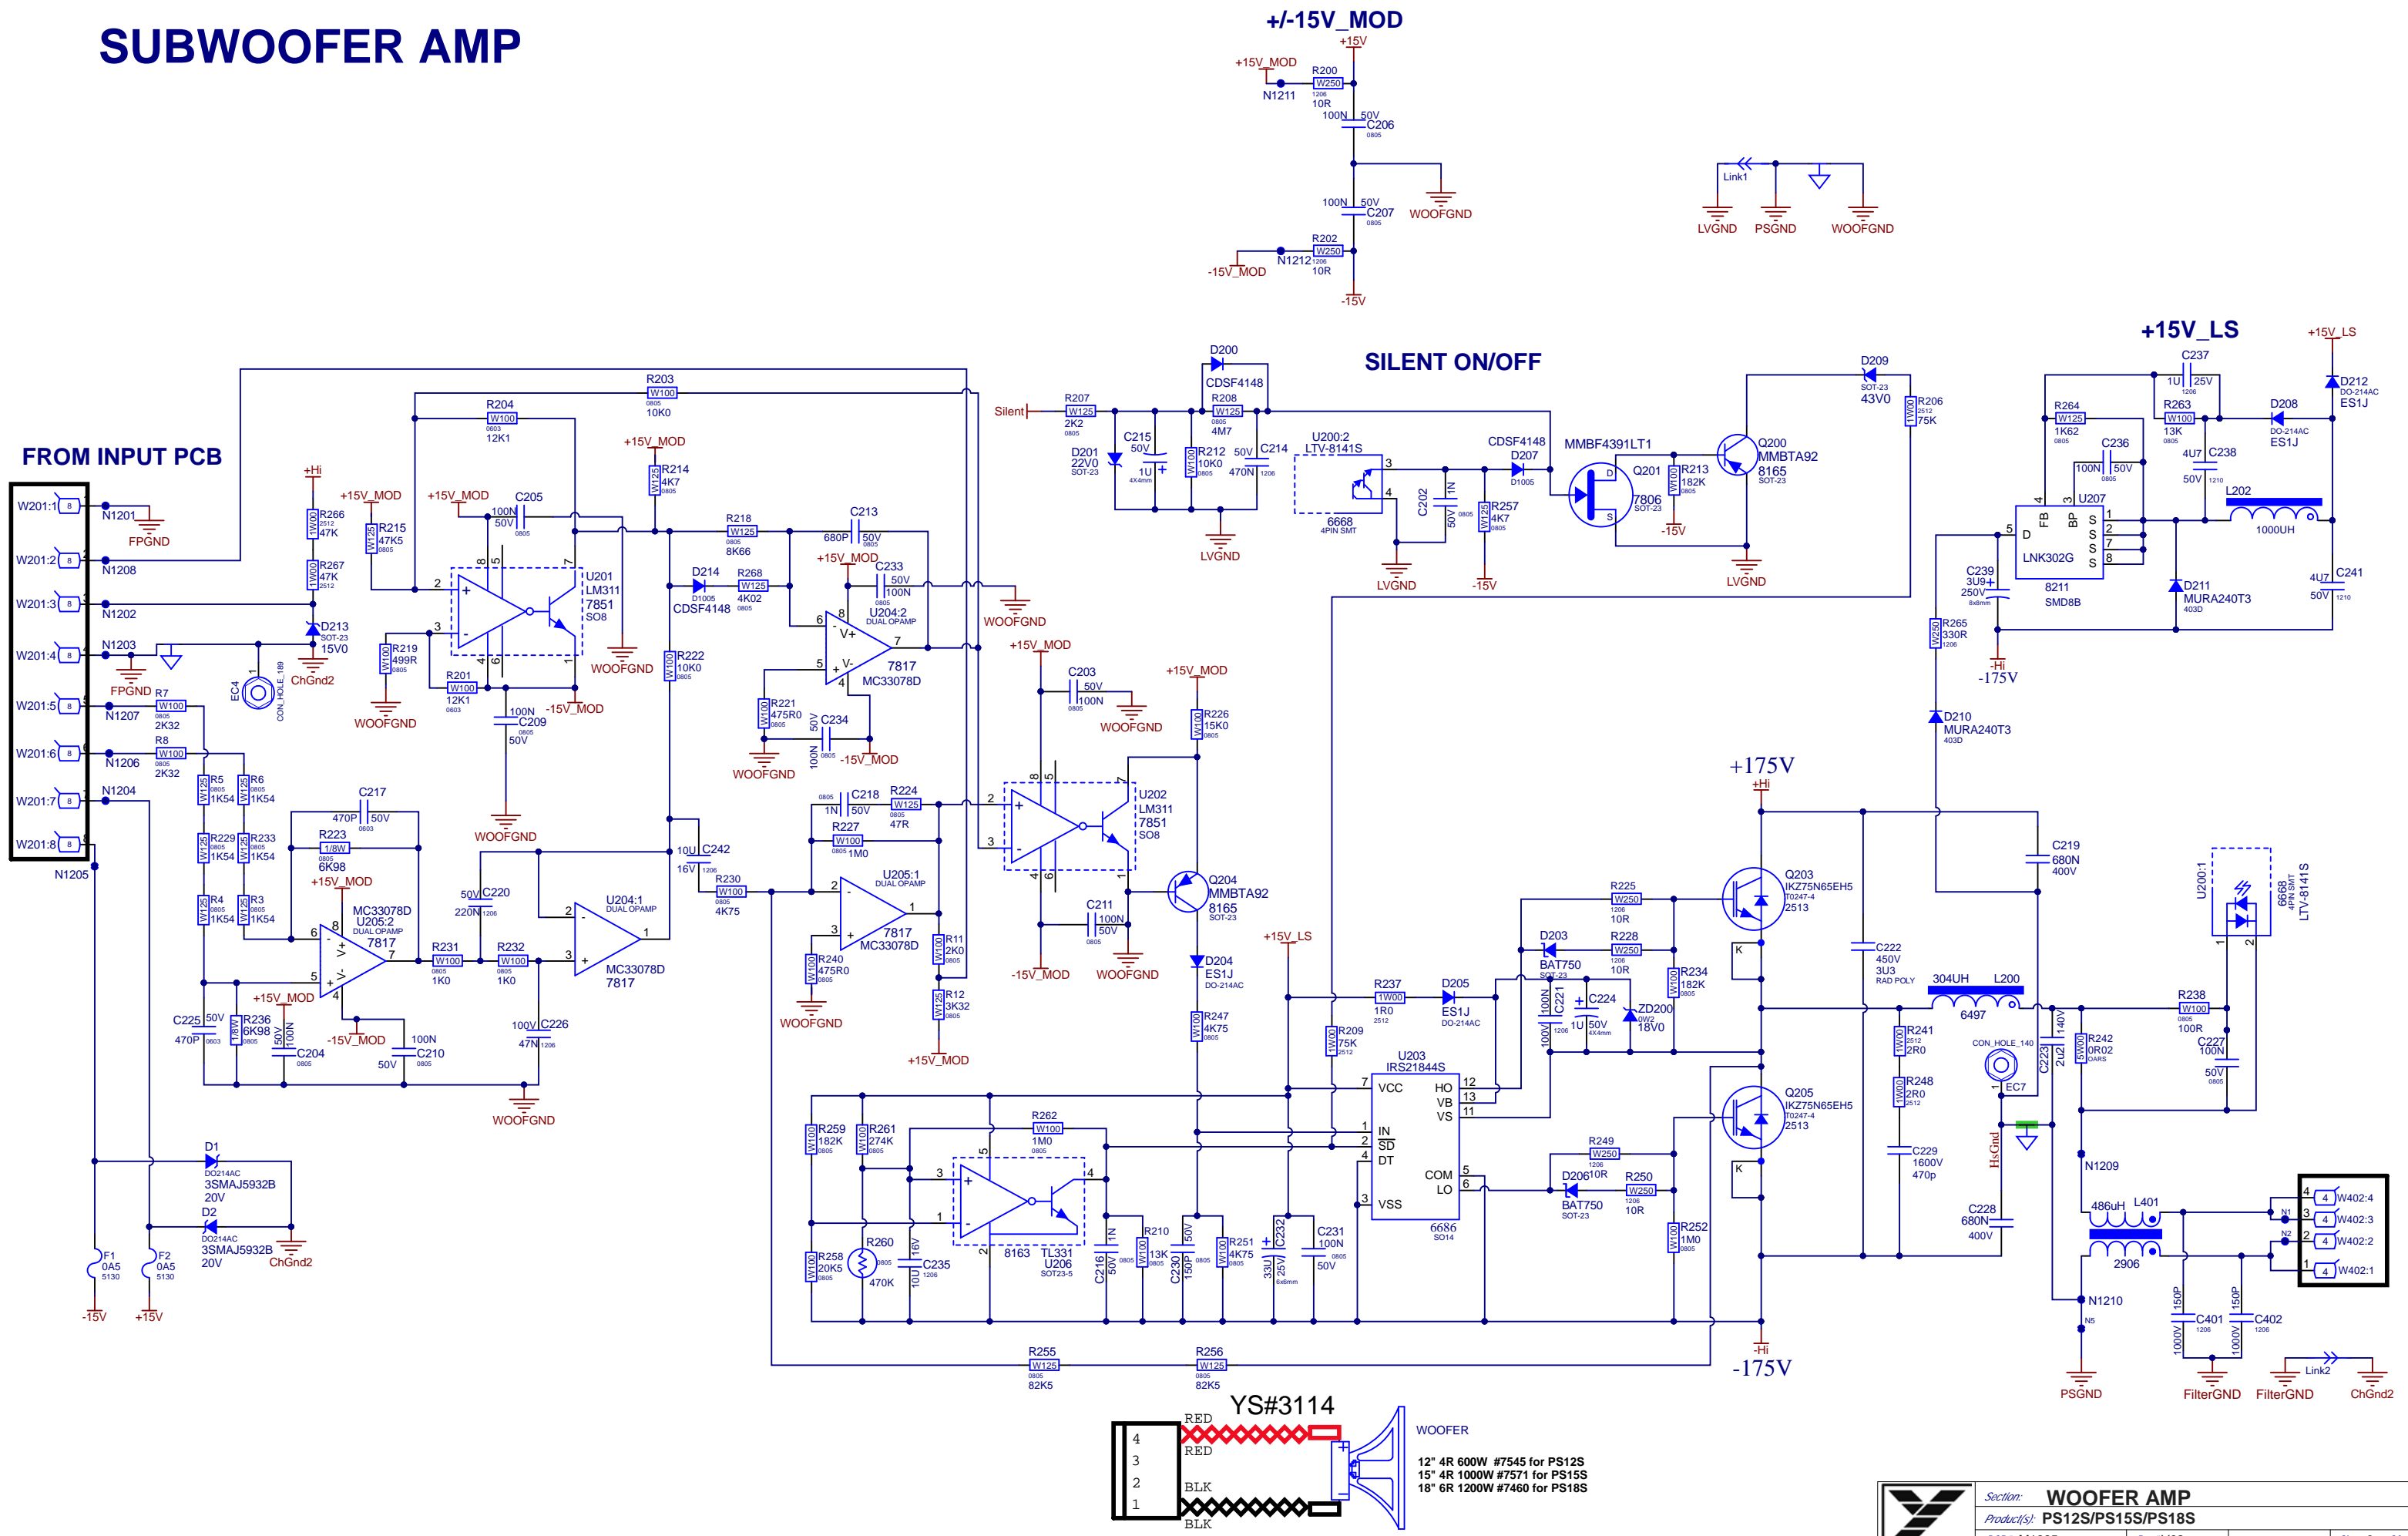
SUBWOOFER AMP

+/-15V_MOD
+15V
+15V_MOD
N1211
R200 W250 1206 10R
100N 50V C206 0805
100N 50V C207 0805
WOOFGND
R202 W250 1206 10R
-15V_MOD
N1212
-15V

Link1
LVGND PSGND WOOFGND

+15V_LS
+15V_LS

SILENT ON/OFF

FROM INPUT PCB
W201:1 W201:2 W201:3 W201:4 W201:5 W201:6 W201:7 W201:8
N1201 N1208 N1202 N1203 N1207 N1206 N1204 N1205
FPGND FPGND ChGnd2

R203 W100 0805 10K0
R204 W100 0603 12K1
+Hi
+15V_MOD +15V_MOD
R266 2512 47K
R267 47K 2512
D213 SOT-23 15V0
R215 47K5 0805
C205 100N 50V 0805
U201 LM311 7851 SO8
R219 499R 0805
R201 W100 0603 12K1
WOOFGND
-15V_MOD
100N C209 0805 50V
WOOFGND
EC4 CON_HOLE_189
R7 W100 0805 2K32
R8 W100 0805 2K32
R5 0805 1K54 R6 0805 1K54
R229 0805 1K54 R233 0805 1K54
R4 0805 1K54 R3 0805 1K54
C217 470P 50V 0603
R223 1/8W 0805 6K98
+15V_MOD
MC33078D U205:2 DUAL OPAMP 7817
R231 W100 0805 1K0
R232 W100 0805 1K0
C220 50V 220N 1206
U204:1 DUAL OPAMP MC33078D 7817
C225 50V 470P 0603
R236 6K98 0805
+15V_MOD
100N C204 0805
-15V_MOD
100N C210 0805 50V
100V C226 47N 1206
WOOFGND

+15V_MOD
R214 4K7 0805
R218 W125 8K66
C213 680P 50V 0805
+15V_MOD
C233 50V 100N 0805
U204:2 DUAL OPAMP 7817 MC33078D
D214 D1005 CDSF4148
R268 W125 4K02 0805
R222 10K0 0805
R221 475R0 0805
C234 50V 100N -15V_MOD
WOOFGND
WOOFGND
WOOFGND
C242 10U 16V 1206
R230 W100 0805 4K75
C218 1N 50V 0805
R224 W125 47R
R227 W100 0805 1M0
U205:1 DUAL OPAMP 7817 MC33078D
R240 475R0 0805
R11 2K0 0805
R12 3K32 0805
+15V_MOD
WOOFGND

+15V_MOD
C203 50V 100N 0805
WOOFGND
+15V_MOD
R226 15K0 0805
U202 LM311 7851 SO8
Q204 MMBTA92 8165 SOT-23
C211 100N 50V 0805
-15V_MOD WOOFGND
D204 ES1J DO-214AC
R247 4K75 0805

Silent
R207 W125 2K2 0805
D200 CDSF4148
R208 W125 0805 4M7
C215 50V 1U 4X4mm
D201 22V0 SOT-23
R212 10K0 0805
C214 50V 470N 1206
LVGND
U200:2 LTV-8141S 6668 4PIN SMT
C202 1N 50V 0805
LVGND
CDSF4148 D207 D1005
R257 4K7 0805
-15V
MMBF4391LT1 Q201 7806 SOT-23
R213 182K 0805
-15V
Q200 MMBTA92 8165 SOT-23
LVGND
D209 SOT-23 43V0
R206 2512 75K

R264 W125 1K62 0805
C237 1U 25V 1206
R263 W100 13K 0805
D208 DO-214AC ES1J
D212 DO-214AC ES1J
C236 100N 50V 0805
4U7 C238 50V 1210
U207 LNK302G 8211 SMD8B
FB BP D S S S S
L202 1000UH
C239 3U9 250V 8x8mm
D211 MURA240T3 403D
4U7 C241 50V 1210
R265 330R 1206
-Hi -175V
D210 MURA240T3 403D

+175V +Hi
Q203 IKZ75N65EH5 T0247-4 2513
C219 680N 400V
R225 W250 1206 10R
D203 BAT750 SOT-23
R228 W250 1206 10R
R234 182K 0805
C222 450V 3U3 RAD POLY
304UH L200 6497
+15V_LS
R237 1W00 1R0 2512
D205 ES1J DO-214AC
C221 100N 100V 1206
C224 1U 50V 4X4mm
ZD200 0W2 18V0
R209 75K 2512
U203 IRS21844S 6686 SO14
VCC HO VB VS IN SD DT COM LO VSS
Q205 IKZ75N65EH5 T0247-4 2513
R241 2512 2R0
R248 2R0 2512
C229 1600V 470p
CON_HOLE_140 EC7 HsGnd
C223 2u2 140V
R242 0R02 0ARS
R238 W100 0805 100R
C227 100N 50V 0805
U200:1 6668 4PIN SMT LTV-8141S
R249 W250 1206
D206 BAT750 SOT-23
R250 W250 1206 10R
R252 1M0 0805
C228 680N 400V
N1209
486uH L401 2906
W402:4 W402:3 W402:2 W402:1
N1210 N5
C401 150P 1000V 1206
C402 150P 1000V 1206
PSGND FilterGND FilterGND ChGnd2 Link2
-Hi -175V

R259 182K 0805
R261 274K 0805
R262 W100 1M0 0805
R260 470K 0805
R258 20K5 0805
C235 16V 10U 1206
8163 TL331 U206 SOT23-5
C216 1N 50V 0805
R210 13K 0805
C230 150P 50V 0805
R251 4K75 0805
C232 33U 25V 6x6mm
C231 100N 50V 0805
R255 W125 0805 82K5
R256 W125 0805 82K5

D1 DO214AC 3SMAJ5932B 20V
D2 DO214AC 3SMAJ5932B 20V
ChGnd2
F1 0A5 5130 F2 0A5 5130
-15V +15V

YS#3114
RED RED BLK BLK
4 3 2 1
WOOFER
12" 4R 600W #7545 for PS12S
15" 4R 1000W #7571 for PS15S
18" 6R 1200W #7460 for PS18S

Section: WOOFER AMP
Product(s): PS12S/PS15S/PS18S